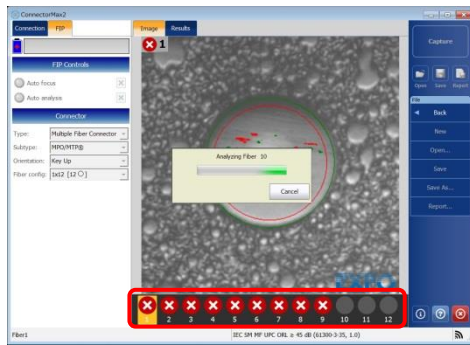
ConnectorMax2

Connection FIP

FIP Controls

Auto focus

Auto analysis

Connector

Type: Multiple Fiber Connector

Subtype: MPO/MTP®

Orientation: Key Up

Fiber config: 1x12 [12 ○]

Image Results

1

Analyzing Fiber 10

Cancel

1 2 3 4 5 6 7 8 9 10 11 12

Capture

Open Save Report

File

Back

New

Open...

Save

Save As...

Report...

Fiber1

IEC SM MF UPC ORL ≥ 45 dB (61300-3-35, 1.0)